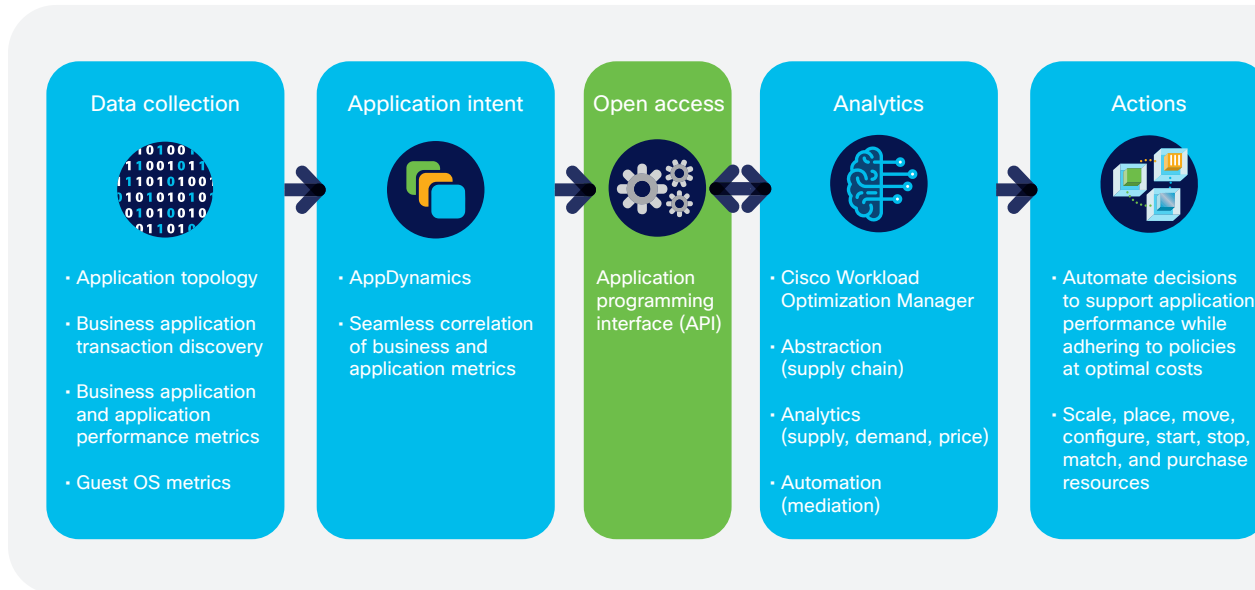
Data collection

• Application topology

• Business application transaction discovery

• Business application and application performance metrics

• Guest OS metrics

Application intent

• AppDynamics

• Seamless correlation of business and application metrics

Open access

Application programming interface (API)

Analytics

• Cisco Workload Optimization Manager

• Abstraction (supply chain)

• Analytics (supply, demand, price)

• Automation (mediation)

Actions

• Automate decisions to support application performance while adhering to policies at optimal costs

• Scale, place, move, configure, start, stop, match, and purchase resources